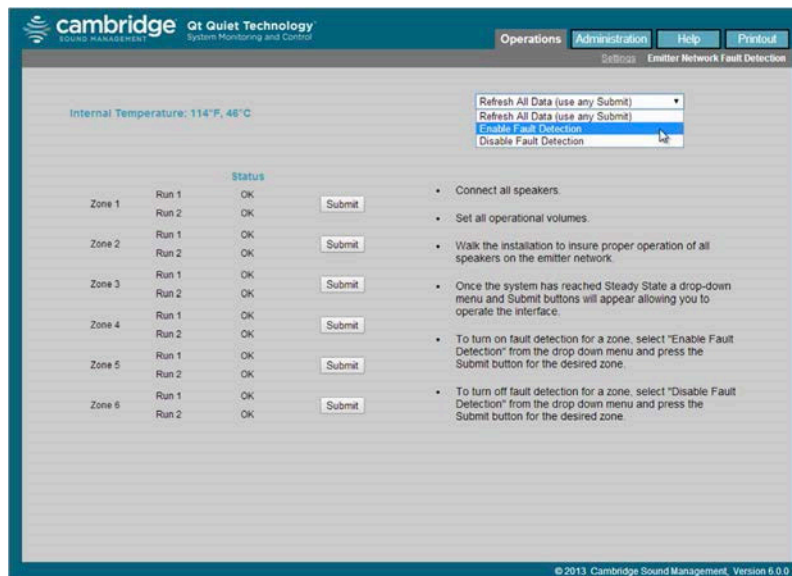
cambridge SOUND MANAGEMENT Qt Quiet Technology System Monitoring and Control

Operations Administration Help Printout

Settings Emitter Network Fault Detection

Internal Temperature: 114°F, 46°C

Refresh All Data (use any Submit)
Refresh All Data (use any Submit)
Enable Fault Detection
Disable Fault Detection

| | | Status | |
|---|---|---|---|
| Zone 1 | Run 1 | OK | Submit |
| | Run 2 | OK | |
| Zone 2 | Run 1 | OK | Submit |
| | Run 2 | OK | |
| Zone 3 | Run 1 | OK | Submit |
| | Run 2 | OK | |
| Zone 4 | Run 1 | OK | Submit |
| | Run 2 | OK | |
| Zone 5 | Run 1 | OK | Submit |
| | Run 2 | OK | |
| Zone 6 | Run 1 | OK | Submit |
| | Run 2 | OK | |

• Connect all speakers.

• Set all operational volumes.

• Walk the installation to insure proper operation of all speakers on the emitter network.

• Once the system has reached Steady State a drop-down menu and Submit buttons will appear allowing you to operate the interface.

• To turn on fault detection for a zone, select "Enable Fault Detection" from the drop down menu and press the Submit button for the desired zone.

• To turn off fault detection for a zone, select "Disable Fault Detection" from the drop down menu and press the Submit button for the desired zone.

© 2013 Cambridge Sound Management, Version 6.0.0